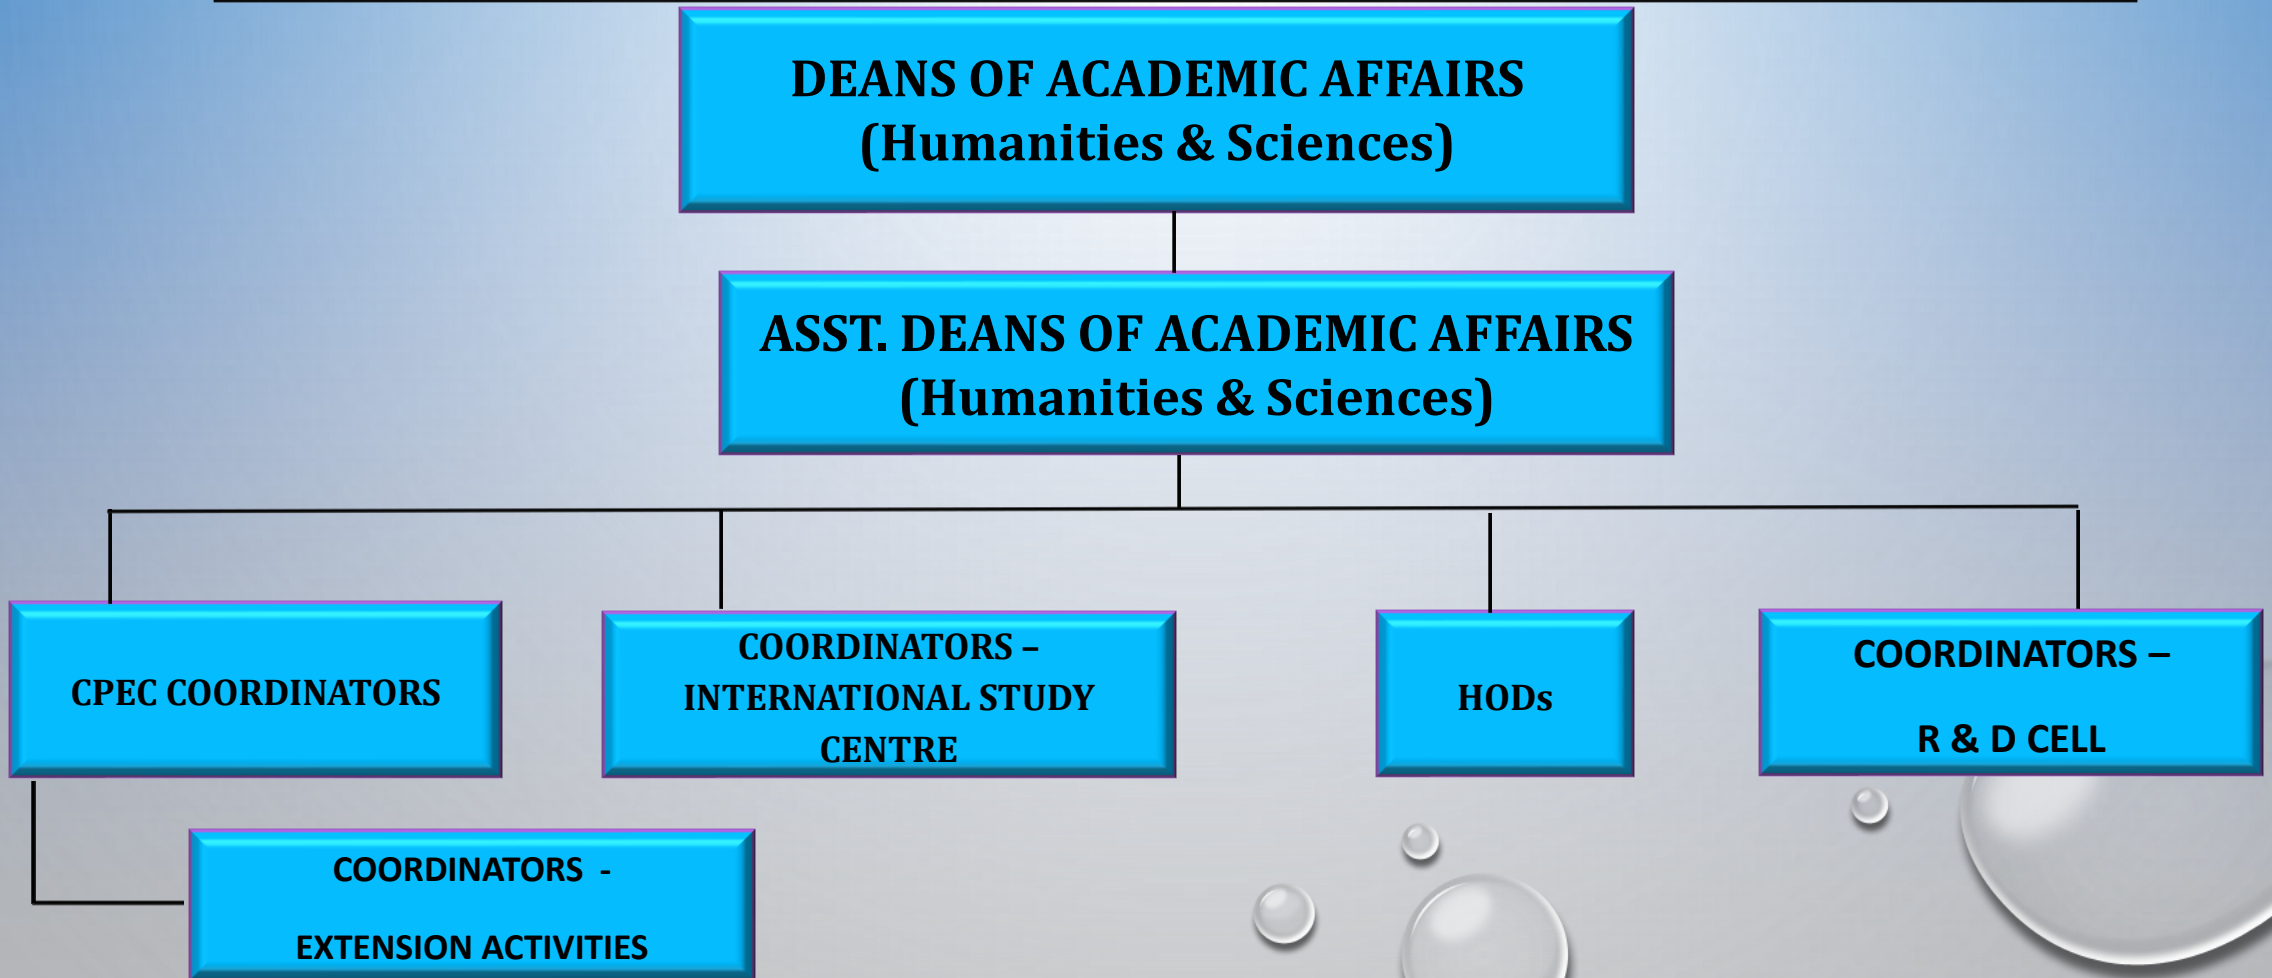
DEANS OF ACADEMIC AFFAIRS
(Humanities & Sciences)

ASST. DEANS OF ACADEMIC AFFAIRS
(Humanities & Sciences)

CPEC COORDINATORS

COORDINATORS – INTERNATIONAL STUDY CENTRE

HODs

COORDINATORS –

R & D CELL

COORDINATORS -

EXTENSION ACTIVITIES